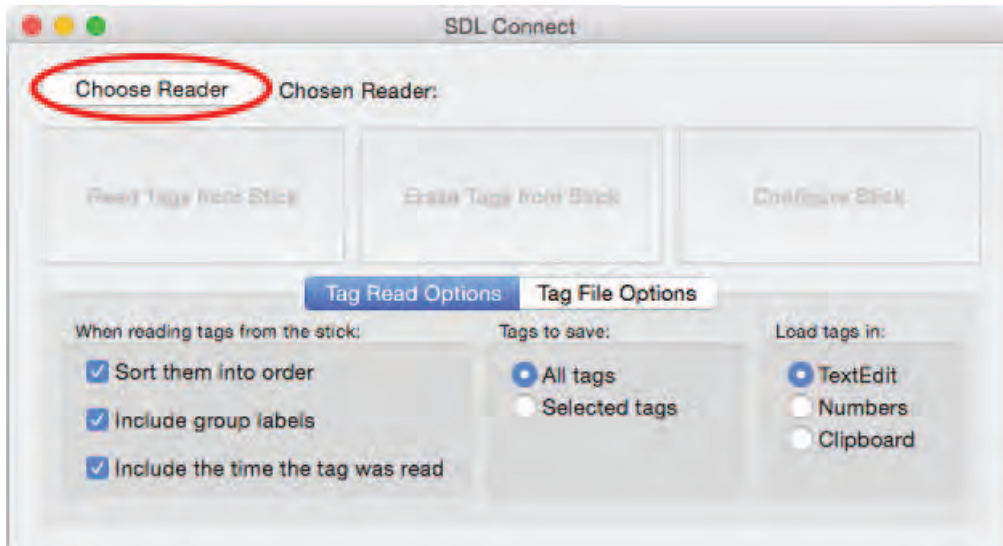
SDL Connect

Choose Reader Chosen Reader:

Read Tags from Stick

Erase Tags from Stick

Configure Stick

Tag Read Options Tag File Options

When reading tags from the stick:

Sort them into order

Include group labels

Include the time the tag was read

Tags to save:

All tags

Selected tags

Load tags in:

TextEdit

Numbers

Clipboard